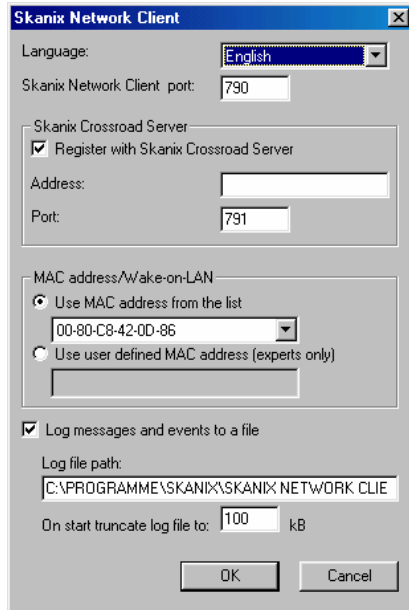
Skanix Network Client

Language: English

Skanix Network Client port: 790

Skanix Crossroad Server

Register with Skanix Crossroad Server

Address:

Port: 791

MAC address/Wake-on-LAN

Use MAC address from the list

00-80-C8-42-0D-86

Use user defined MAC address (experts only)

Log messages and events to a file

Log file path:

C:\PROGRAMME\SKANIX\SKANIX NETWORK CLIE

On start truncate log file to: 100 kB

OK

Cancel